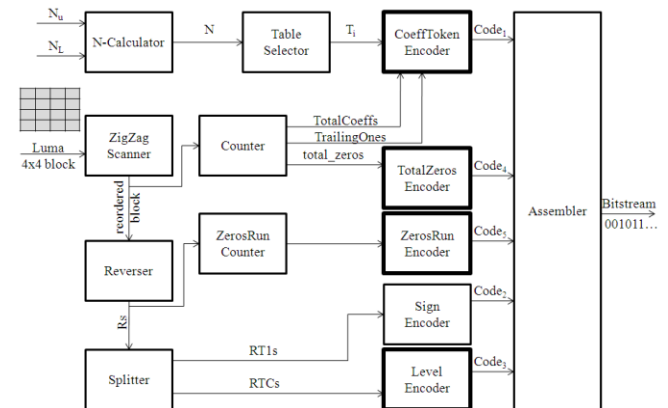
$N_u$

$N_L$

N-Calculator

N

Table Selector

$T_i$

CoeffToken Encoder

$Code_1$

Luma 4x4 block

ZigZag Scanner

Counter

TotalCoeffs

TrailingOnes

total_zeros

TotalZeros Encoder

$Code_4$

reordered block

Assembler

Bitstream 001011…

ZerosRun Counter

ZerosRun Encoder

$Code_5$

Reverser

Rs

Sign Encoder

$Code_2$

RT1s

Splitter

RTCs

Level Encoder

$Code_3$